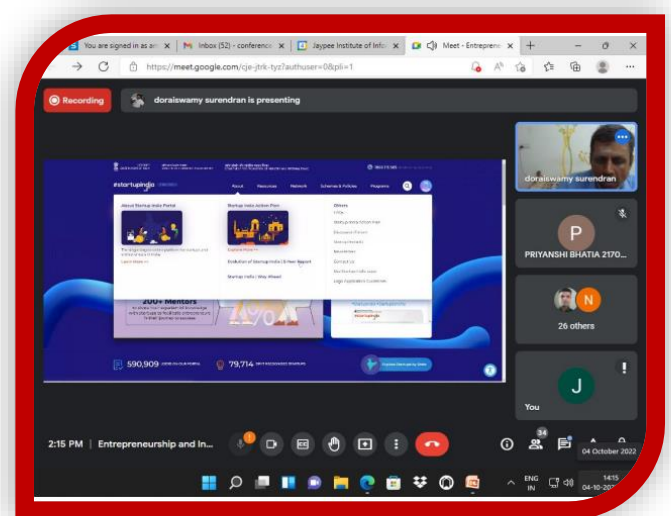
You are signed in as an | Inbox (52) - conference | Jaypee Institute of Info | Meet - Entreprene

https://meet.google.com/cje-jtrk-tyz?authuser=0&pli=1

Recording

doraiswamy surendran is presenting

#startupindia

About Resources Network Schemes & Policies Programs

About Startup India Portal

Startup India Action Plan

Explore More

Evolution of Startup India | 6 Year Report

Startup India | Way Ahead

Others

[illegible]

200+ Mentors

590,909

79,714

doraiswamy surendran

P

PRIYANSHI BHATIA 2170...

N

26 others

J

You

2:15 PM | Entrepreneurship and In...

34

04 October 2022

ENG IN

14:15

04-10-2022